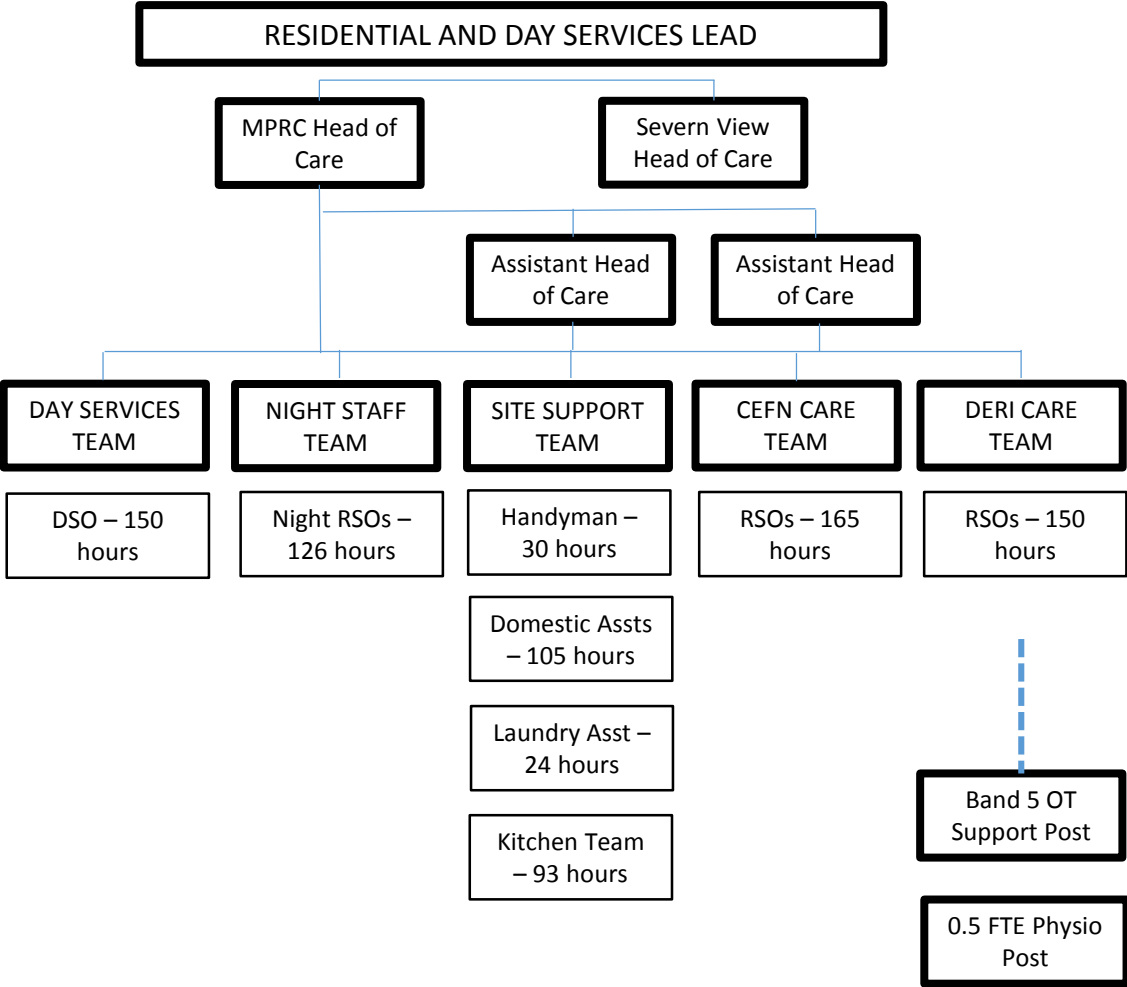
RESIDENTIAL AND DAY SERVICES LEAD

MPRC Head of Care

Severn View Head of Care

Assistant Head of Care

Assistant Head of Care

DAY SERVICES TEAM

NIGHT STAFF TEAM

SITE SUPPORT TEAM

CEFN CARE TEAM

DERI CARE TEAM

DSO – 150 hours

Night RSOs – 126 hours

Handyman – 30 hours

RSOs – 165 hours

RSOs – 150 hours

Domestic Assts – 105 hours

Laundry Asst – 24 hours

Kitchen Team – 93 hours

Band 5 OT Support Post

0.5 FTE Physio Post